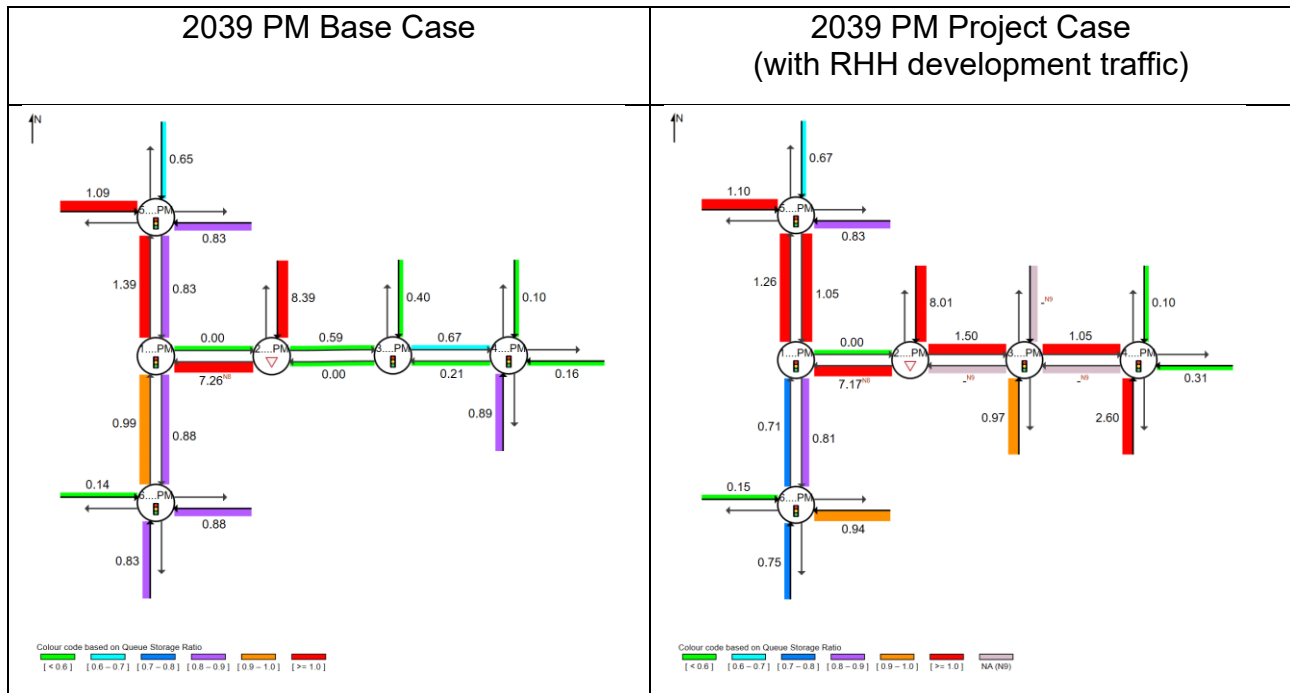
| 2039 PM Base Case | 2039 PM Project Case (with RHH development traffic) |
|---|---|
| N<br>0.65<br>1.09<br>5...PM<br>0.83<br>1.39<br>0.83<br>8.39<br>0.40<br>0.10<br>0.00<br>0.59<br>0.67<br>1...PM<br>2...PM<br>3...PM<br>4...PM<br>7.26$^{N8}$<br>0.00<br>0.21<br>0.16<br>0.89<br>0.99<br>0.88<br>0.14<br>6...PM<br>0.88<br>0.83<br>Colour code based on Queue Storage Ratio<br>[ < 0.6 ] [ 0.6 – 0.7 ] [ 0.7 – 0.8 ] [ 0.8 – 0.9 ] [ 0.9 – 1.0 ] [ >= 1.0 ] | N<br>0.67<br>1.10<br>5...PM<br>0.83<br>1.26<br>1.05<br>8.01<br>-$^{N9}$<br>0.10<br>0.00<br>1.50<br>1.05<br>1...PM<br>2...PM<br>3...PM<br>4...PM<br>7.17$^{N8}$<br>-$^{N9}$<br>-$^{N9}$<br>0.31<br>0.97<br>2.60<br>0.71<br>0.81<br>0.15<br>6...PM<br>0.94<br>0.75<br>Colour code based on Queue Storage Ratio<br>[ < 0.6 ] [ 0.6 – 0.7 ] [ 0.7 – 0.8 ] [ 0.8 – 0.9 ] [ 0.9 – 1.0 ] [ >= 1.0 ] NA (N9) |